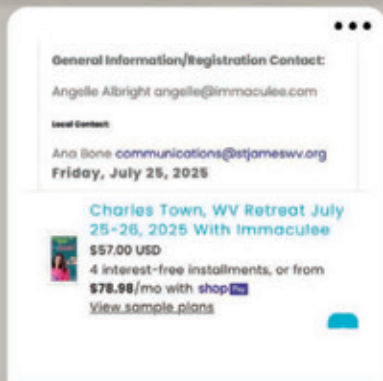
General Information/Registration Contact:

Angelle Albright angelle@immaculee.com

Local Contact:

Ana Bone communications@stjameswv.org

Friday, July 25, 2025

Charles Town, WV Retreat July 25-26, 2025 With Immaculee

$57.00 USD

4 interest-free installments, or from $78.98/mo with shop Pay

View sample plans